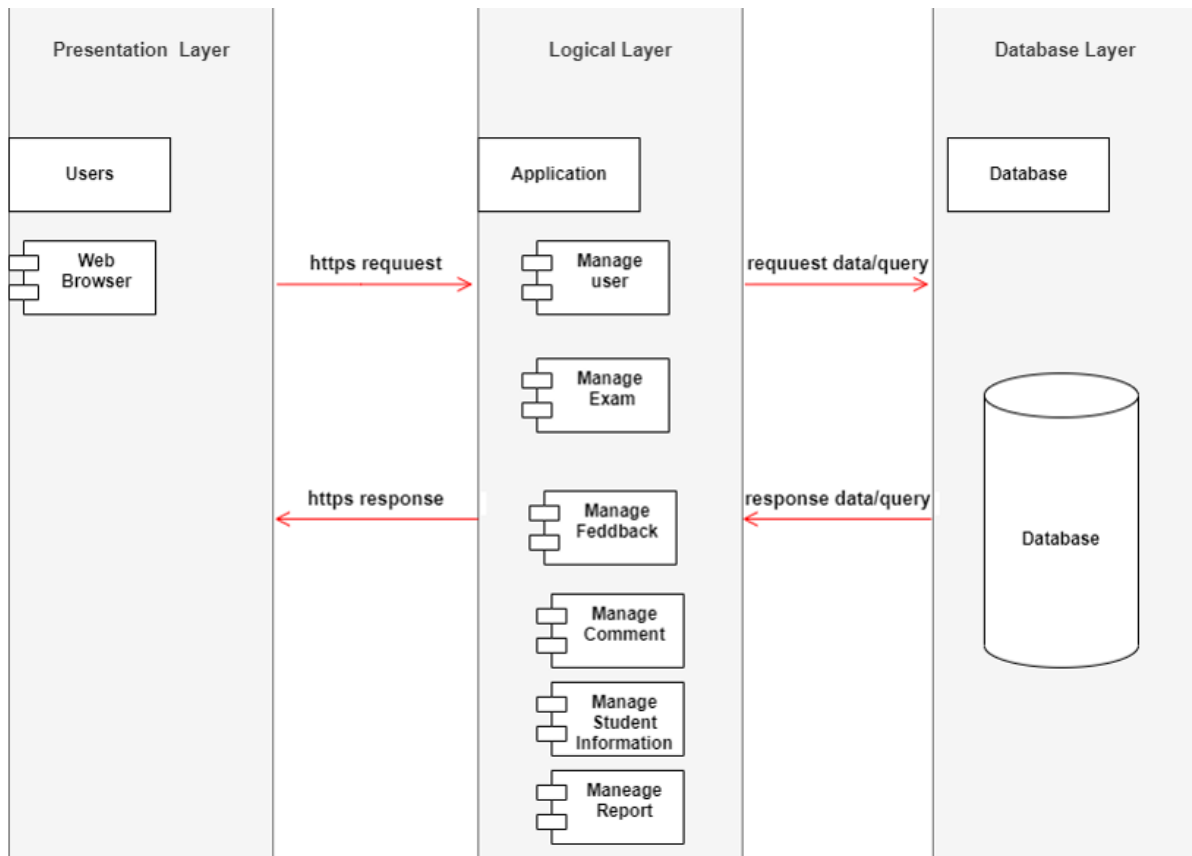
Presentation Layer

Logical Layer

Database Layer

Users

Web Browser

https requuest

https response

Application

Manage user

Manage Exam

Manage Feddback

Manage Comment

Manage Student Information

Maneage Report

requuest data/query

response data/query

Database

Database